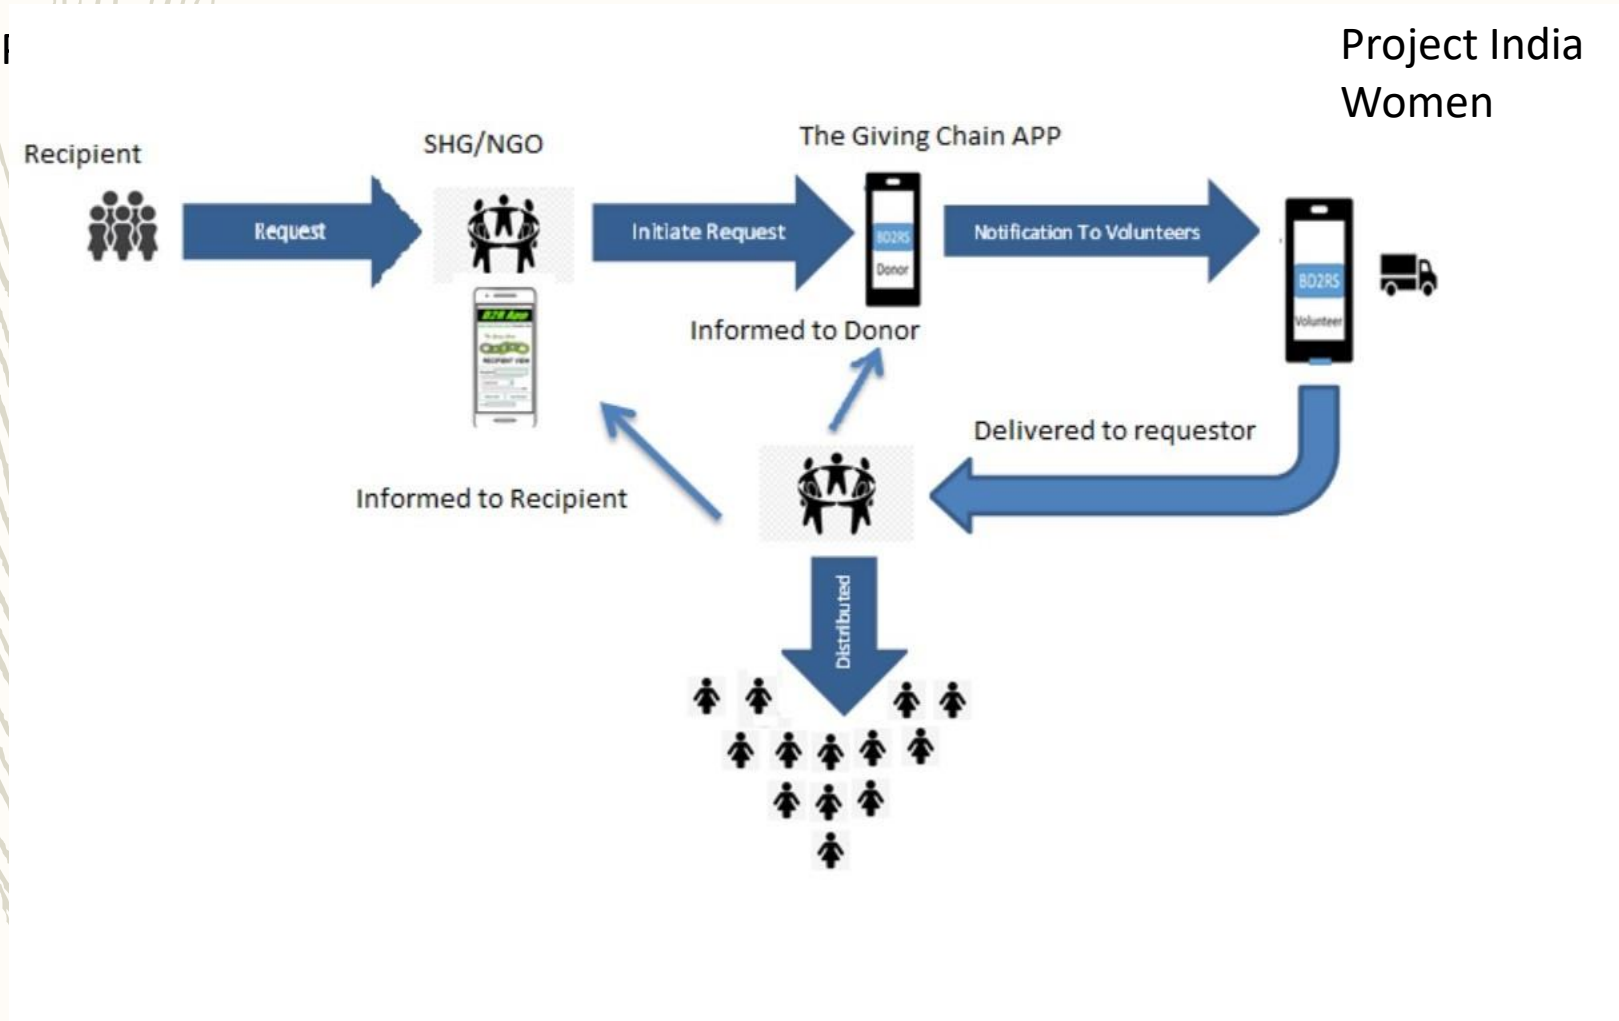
Project India Women

Recipient

Request

SHG/NGO

Initiate Request

The Giving Chain APP

BD2RS

Donor

Notification To Volunteers

BD2RS

Volunteer

Informed to Donor

Delivered to requestor

Informed to Recipient

Distributed